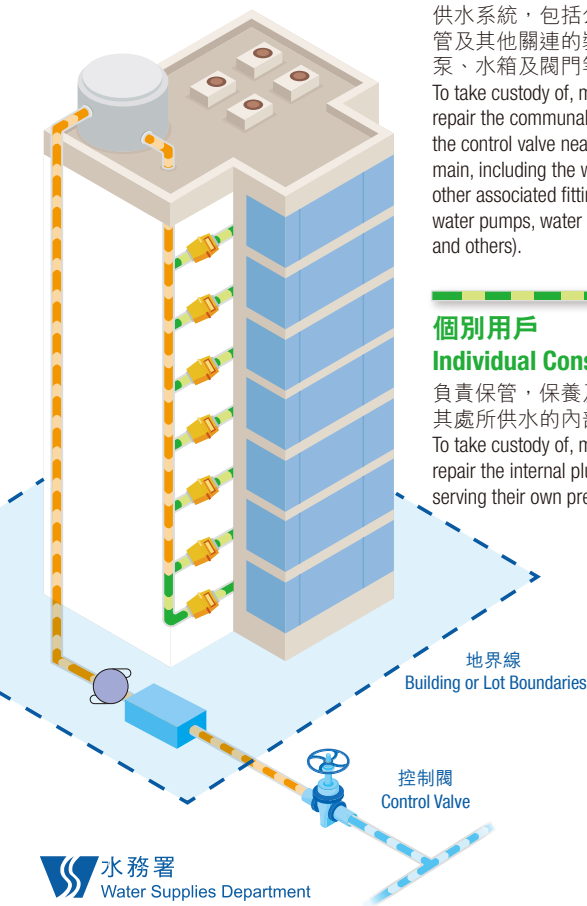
供水系統，包括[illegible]
管及其他關連的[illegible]
泵、水箱及閥門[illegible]
To take custody of, m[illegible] repair the communal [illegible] the control valve nea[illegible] main, including the w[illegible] other associated fittin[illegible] water pumps, water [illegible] and others).

個別用戶
Individual Cons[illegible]

負責保管，保養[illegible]
其處所供水的內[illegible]
To take custody of, m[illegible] repair the internal plu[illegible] serving their own pre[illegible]

地界線
Building or Lot Boundaries

控制閥
Control Valve

水務署
Water Supplies Department